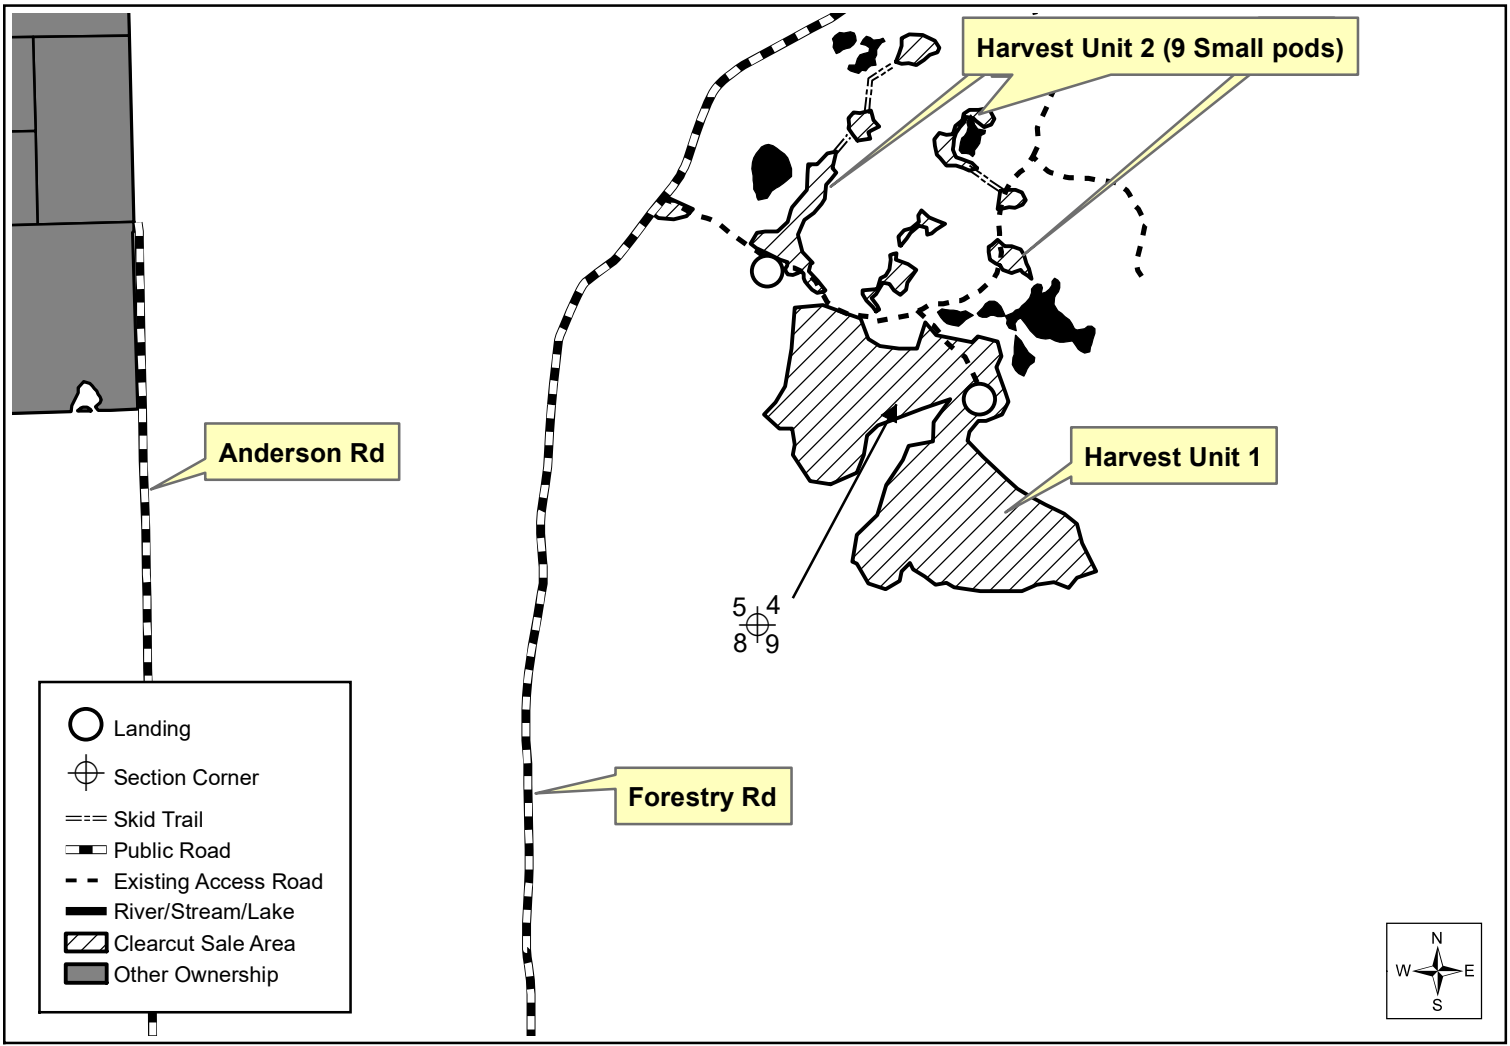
Harvest Unit 2 (9 Small pods)

Anderson Rd

Harvest Unit 1

5 4
8 9

Landing
Section Corner
Skid Trail
Public Road
Existing Access Road
River/Stream/Lake
Clearcut Sale Area
Other Ownership

Forestry Rd

N
W E
S